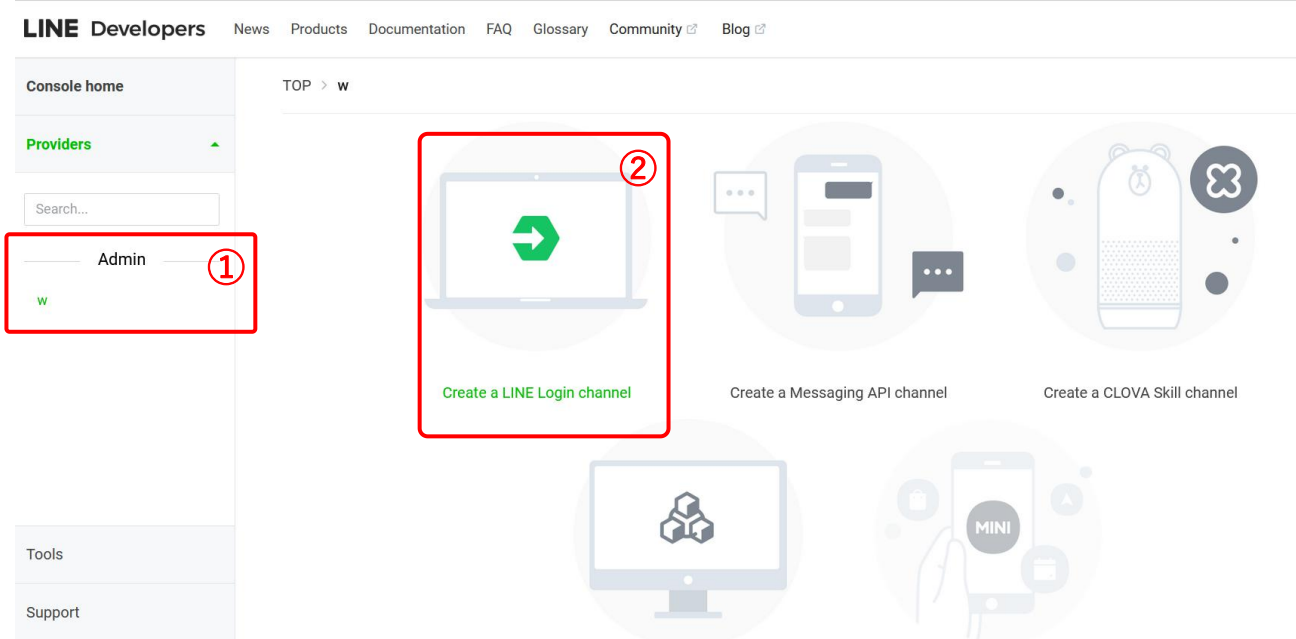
LINE Developers News Products Documentation FAQ Glossary Community Blog

Console home

Providers

Search...

Admin ①

w

Tools

Support

TOP > w

②

Create a LINE Login channel

Create a Messaging API channel

Create a CLOVA Skill channel

MINI